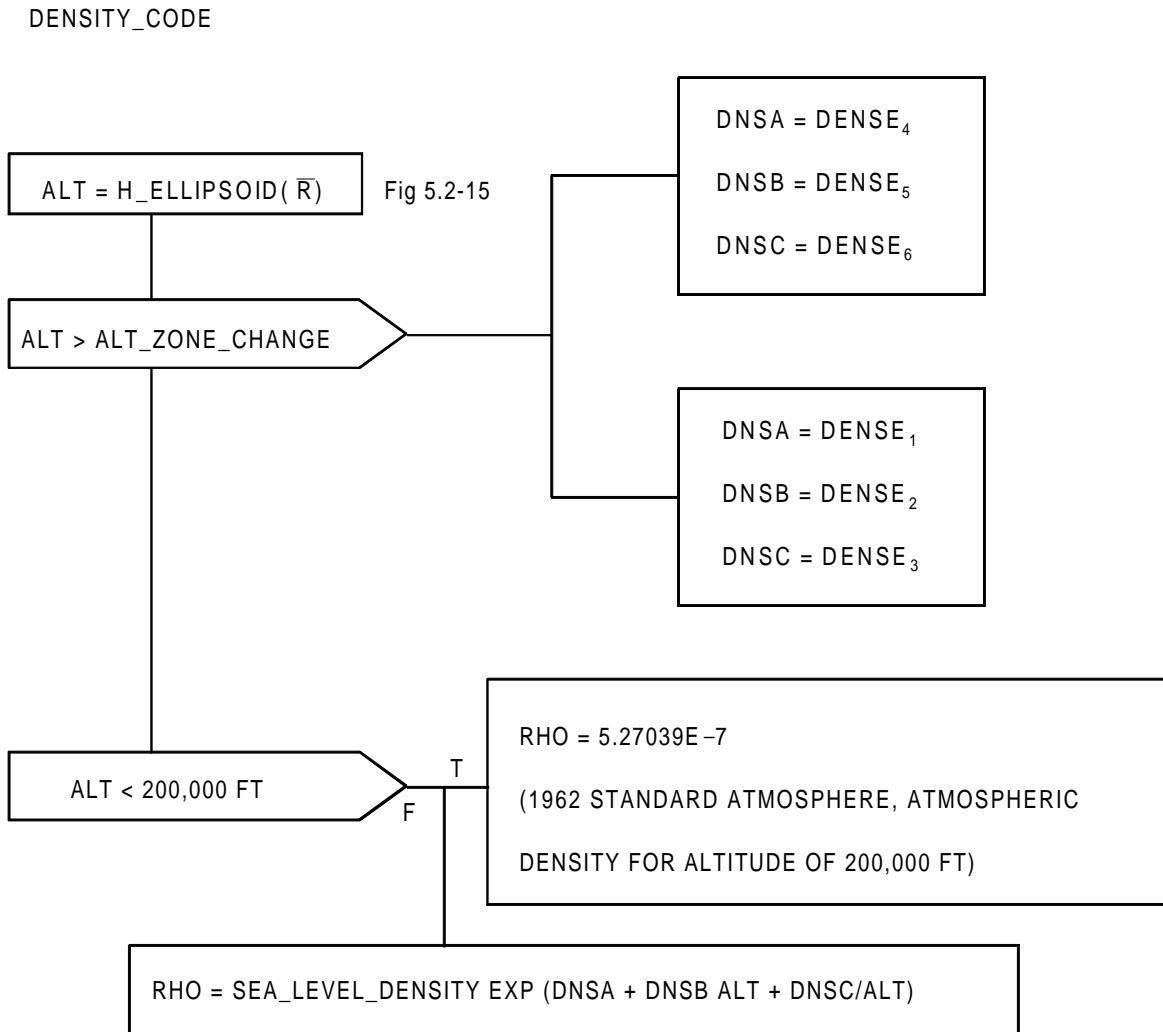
DENSITY_CODE

ALT = H_ELLIPSOID( $\overline{R}$ )

Fig 5.2-15

ALT > ALT_ZONE_CHANGE

DNSA = $DENSE_4$

DNSB = $DENSE_5$

DNSC = $DENSE_6$

DNSA = $DENSE_1$

DNSB = $DENSE_2$

DNSC = $DENSE_3$

ALT < 200,000 FT

T

F

RHO = 5.27039E −7

(1962 STANDARD ATMOSPHERE, ATMOSPHERIC DENSITY FOR ALTITUDE OF 200,000 FT)

RHO = SEA_LEVEL_DENSITY EXP (DNSA + DNSB ALT + DNSC/ALT)